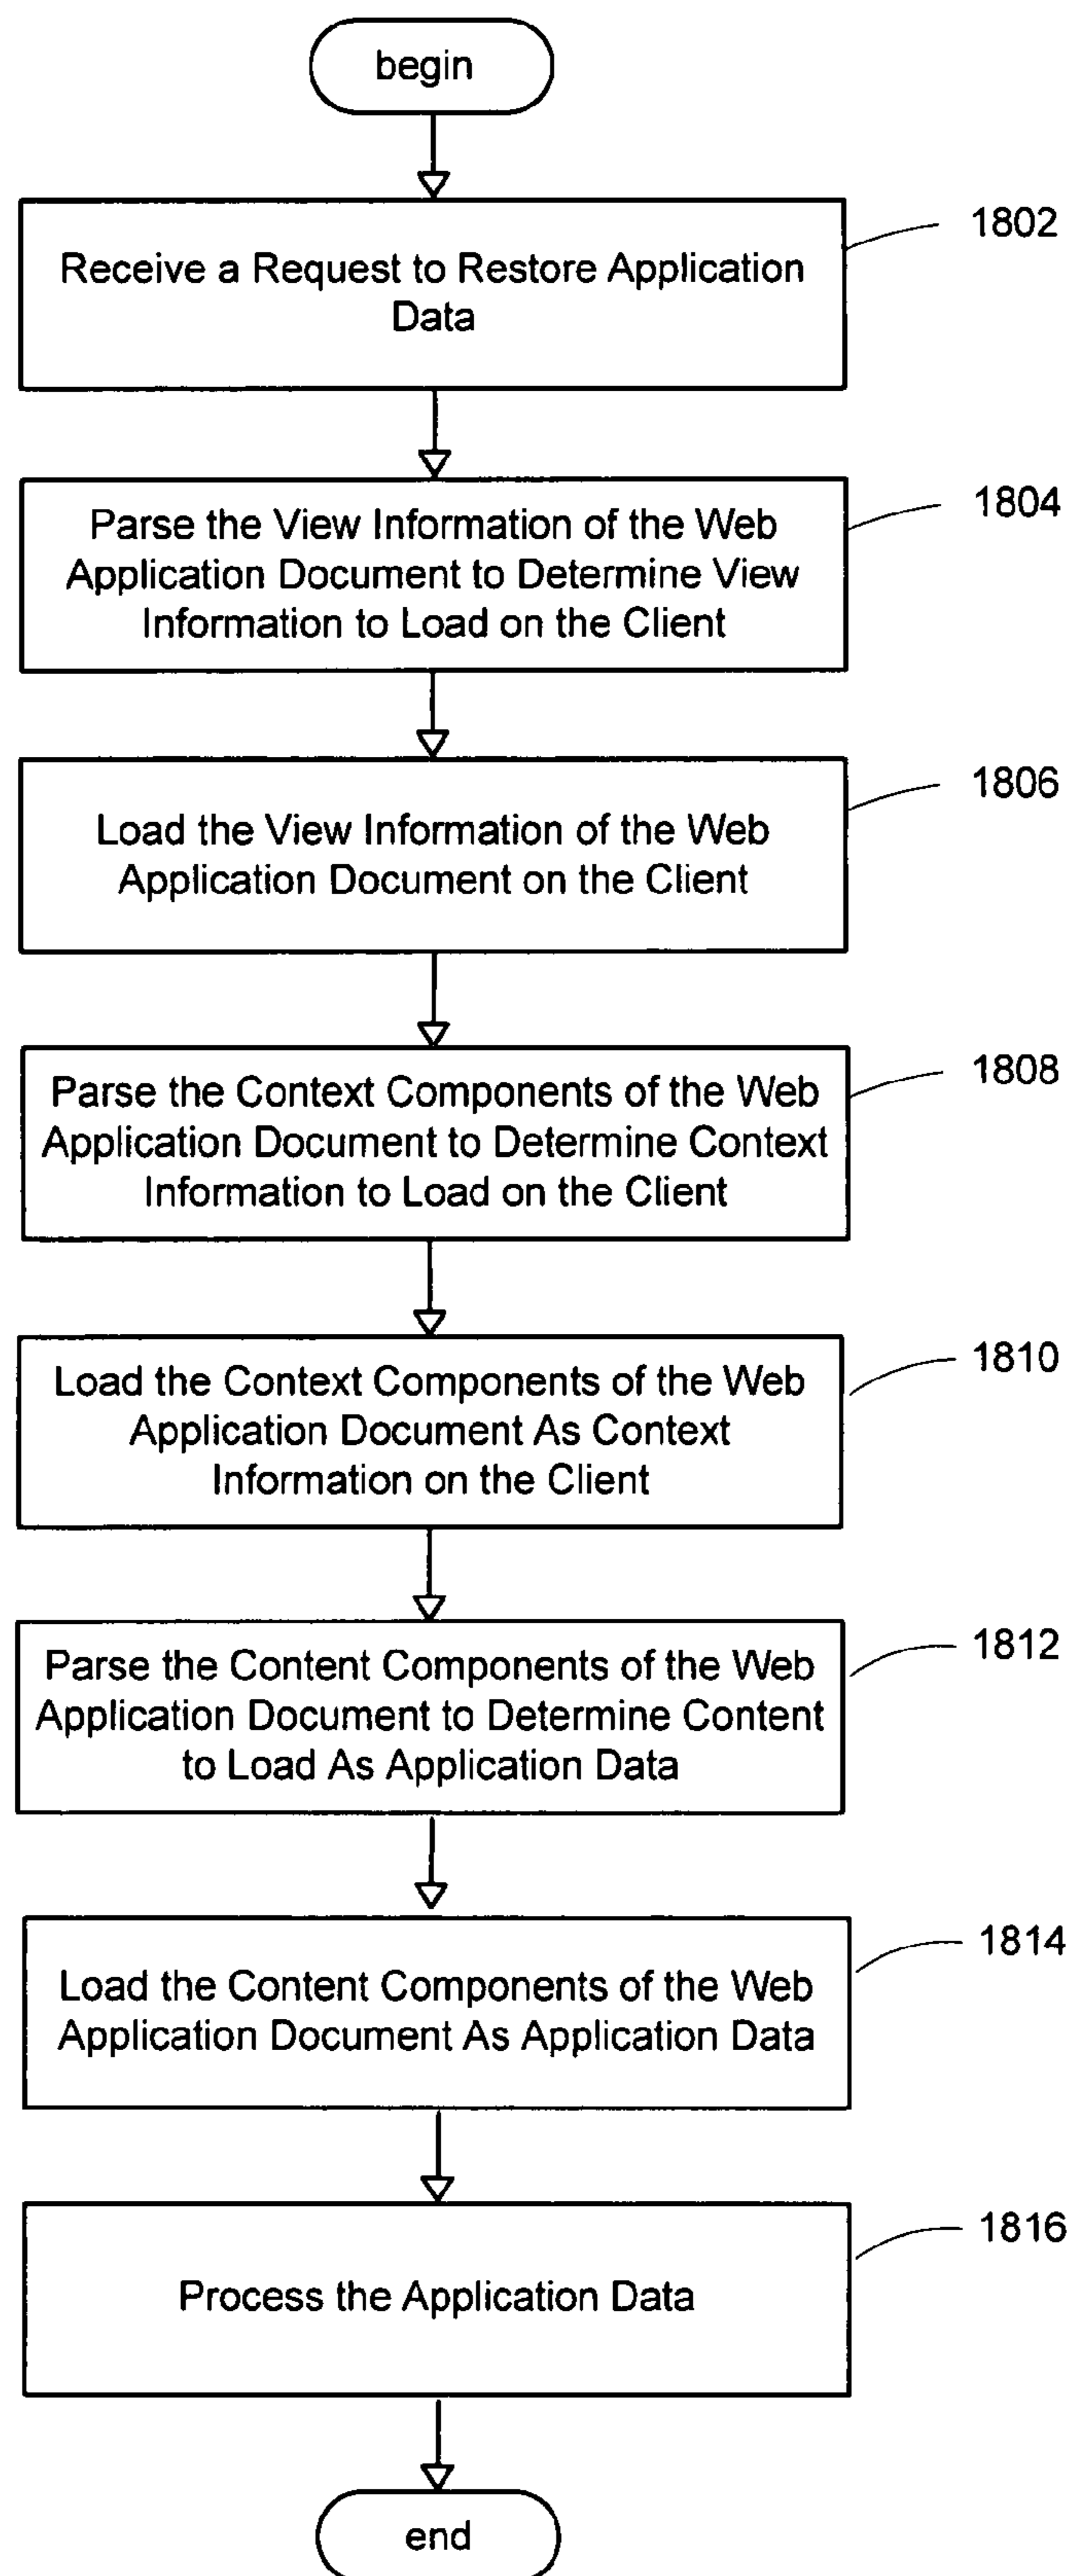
begin

1802
Receive a Request to Restore Application Data

1804
Parse the View Information of the Web Application Document to Determine View Information to Load on the Client

1806
Load the View Information of the Web Application Document on the Client

1808
Parse the Context Components of the Web Application Document to Determine Context Information to Load on the Client

1810
Load the Context Components of the Web Application Document As Context Information on the Client

1812
Parse the Content Components of the Web Application Document to Determine Content to Load As Application Data

1814
Load the Content Components of the Web Application Document As Application Data

1816
Process the Application Data

end